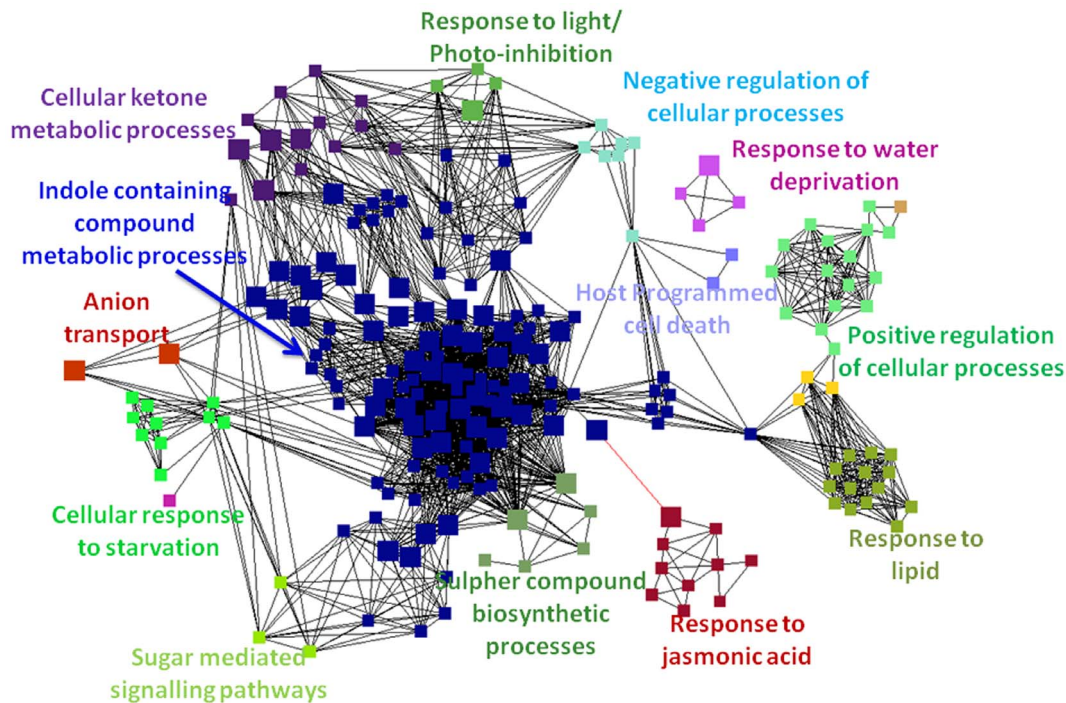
Response to light/
Photo-inhibition

Cellular ketone metabolic processes

Negative regulation of cellular processes

Response to water deprivation

Indole containing compound metabolic processes

Anion transport

Host Programmed cell death

Positive regulation of cellular processes

Cellular response to starvation

Response to lipid

Sulpher compound biosynthetic processes

Response to jasmonic acid

Sugar mediated signalling pathways